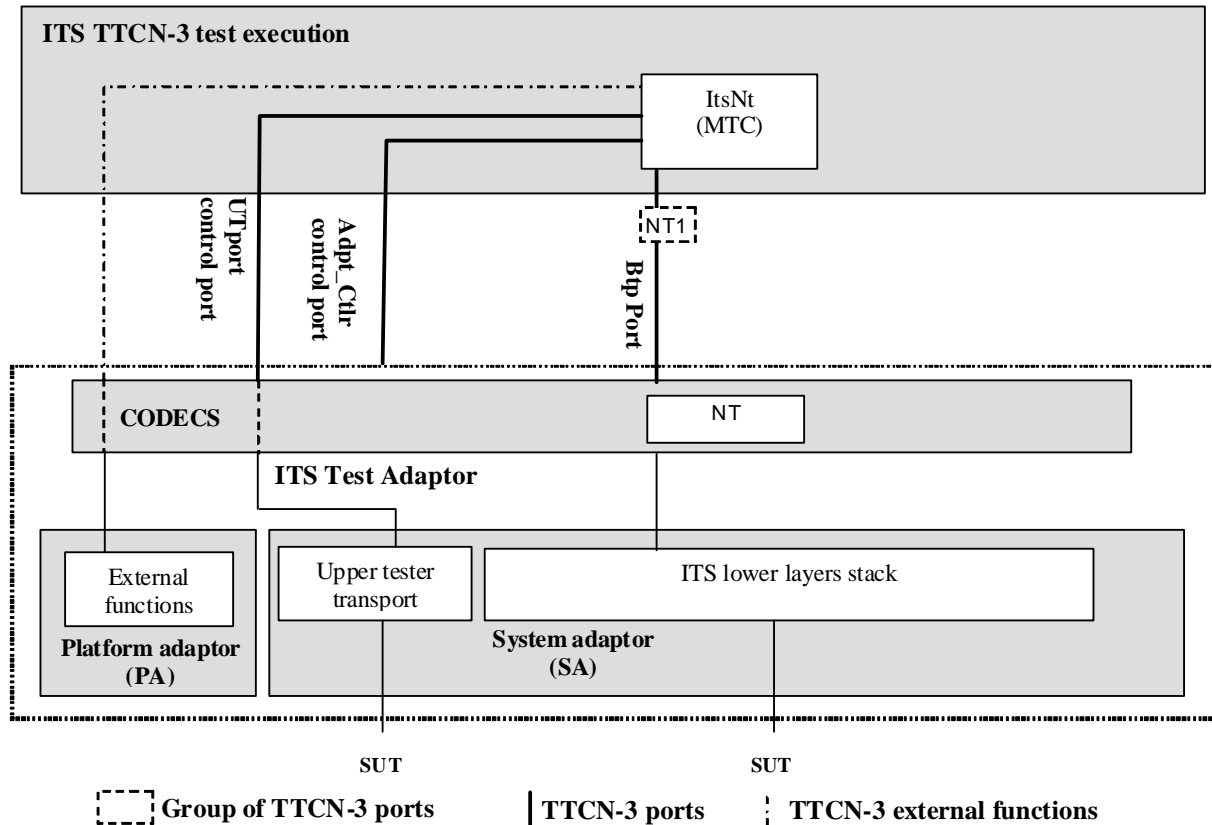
ITS TTCN-3 test execution

ItsNt
(MTC)

UTport
control port

Adpt_Ctlr
control port

NT1

Btp Port

CODECS

NT

ITS Test Adaptor

External
functions

Platform adaptor
(PA)

Upper tester
transport

ITS lower layers stack

System adaptor
(SA)

SUT

SUT

Group of TTCN-3 ports

TTCN-3 ports

TTCN-3 external functions